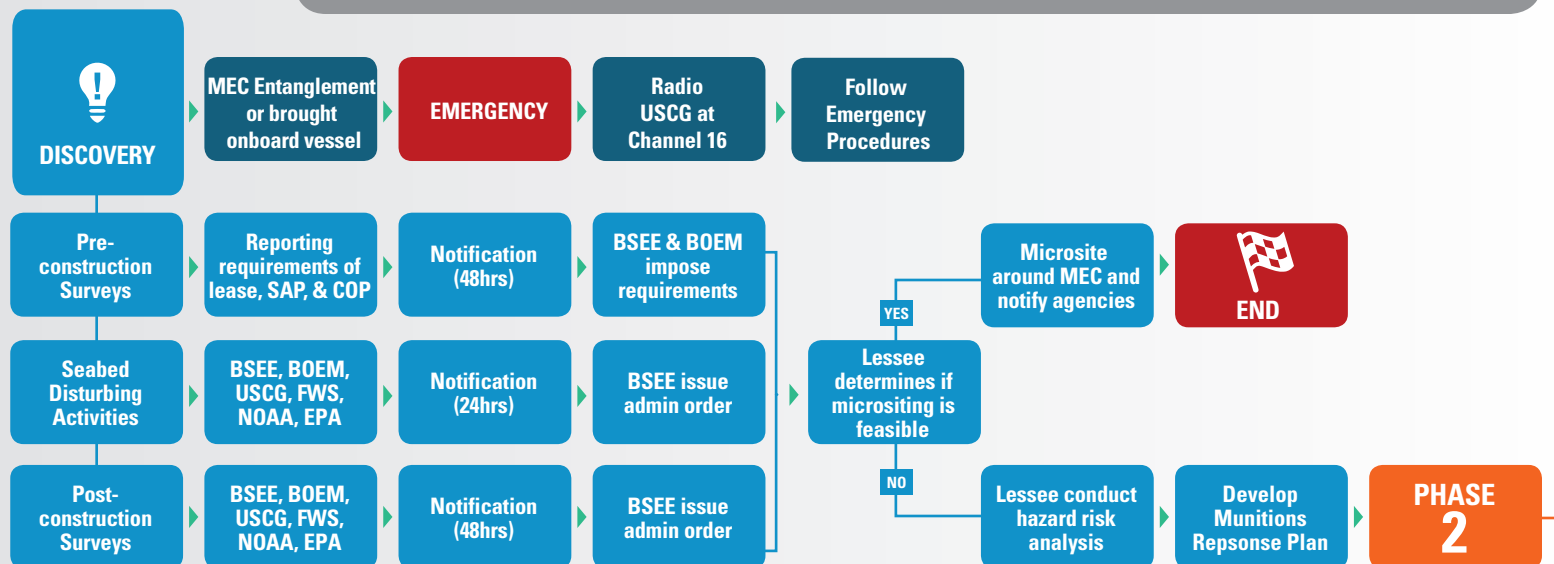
DISCOVERY

MEC Entanglement or brought onboard vessel

EMERGENCY

Radio USCG at Channel 16

Follow Emergency Procedures

Pre-construction Surveys

Reporting requirements of lease, SAP, & COP

Notification (48hrs)

BSEE & BOEM impose requirements

Seabed Disturbing Activities

BSEE, BOEM, USCG, FWS, NOAA, EPA

Notification (24hrs)

BSEE issue admin order

Post-construction Surveys

BSEE, BOEM, USCG, FWS, NOAA, EPA

Notification (48hrs)

BSEE issue admin order

Lessee determines if micrositing is feasible

YES

Microsite around MEC and notify agencies

END

NO

Lessee conduct hazard risk analysis

Develop Munitions Repsonse Plan

PHASE 2